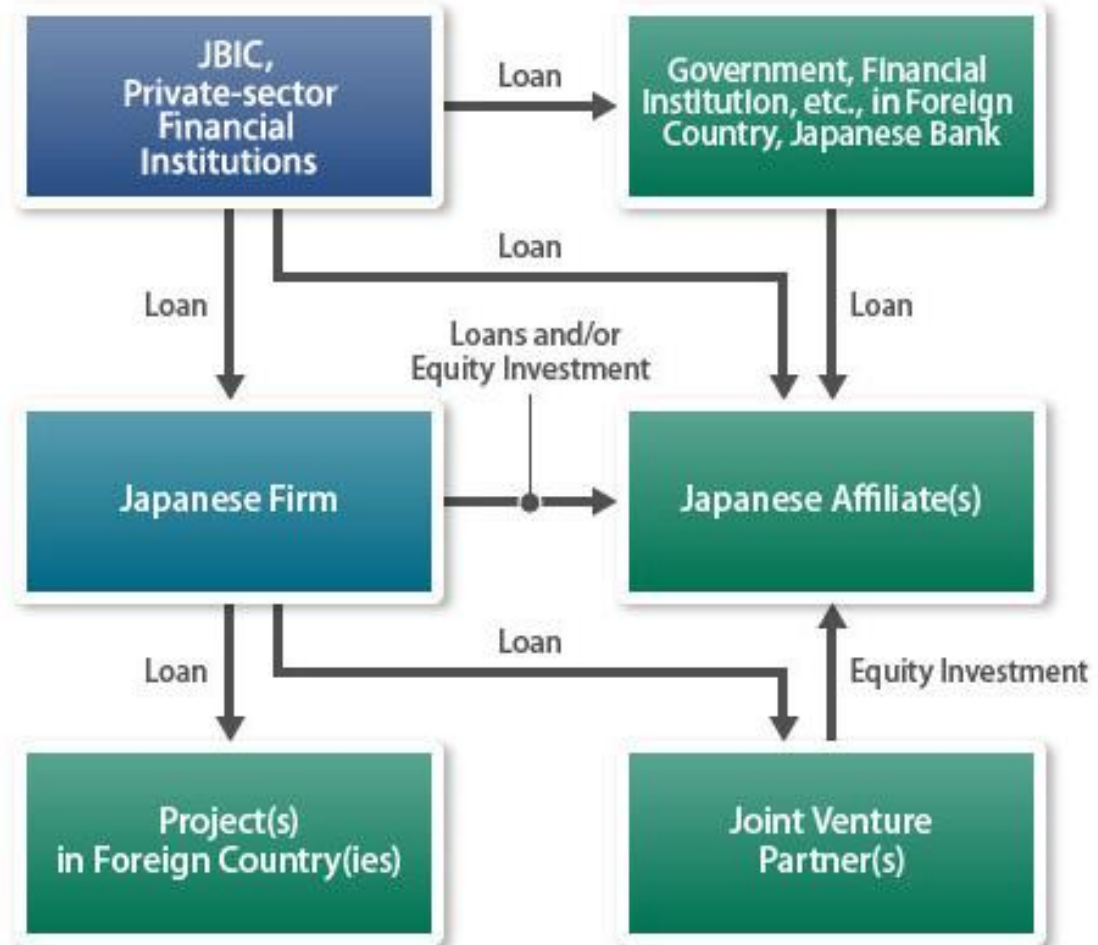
JBIC, Private-sector Financial Institutions

Loan

Government, Financial Institution, etc., in Foreign Country, Japanese Bank

Loan

Loan

Loan

Loans and/or Equity Investment

Japanese Firm

Japanese Affiliate(s)

Loan

Loan

Equity Investment

Project(s) in Foreign Country(ies)

Joint Venture Partner(s)